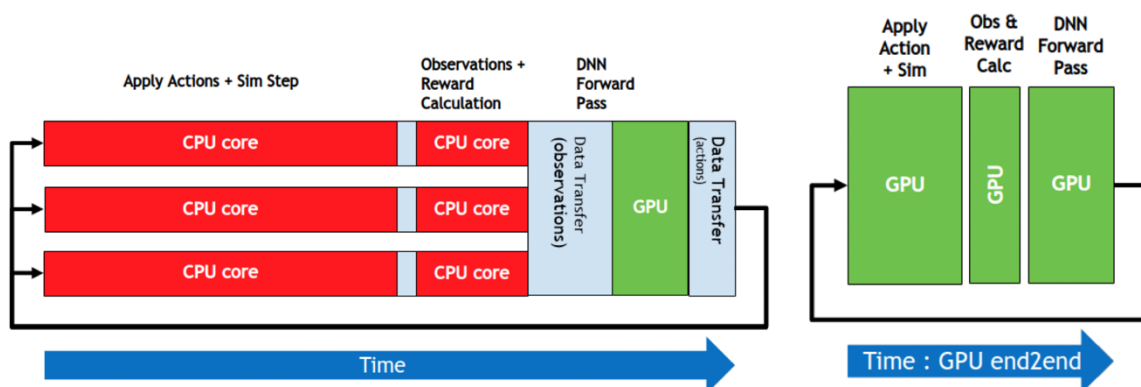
Apply Actions + Sim Step

Observations + Reward Calculation

DNN Forward Pass

CPU core

CPU core

CPU core

CPU core

CPU core

CPU core

Data Transfer (observations)

GPU

Data Transfer (actions)

Time

Apply Action + Sim

Obs & Reward Calc

DNN Forward Pass

GPU

GPU

GPU

Time : GPU end2end